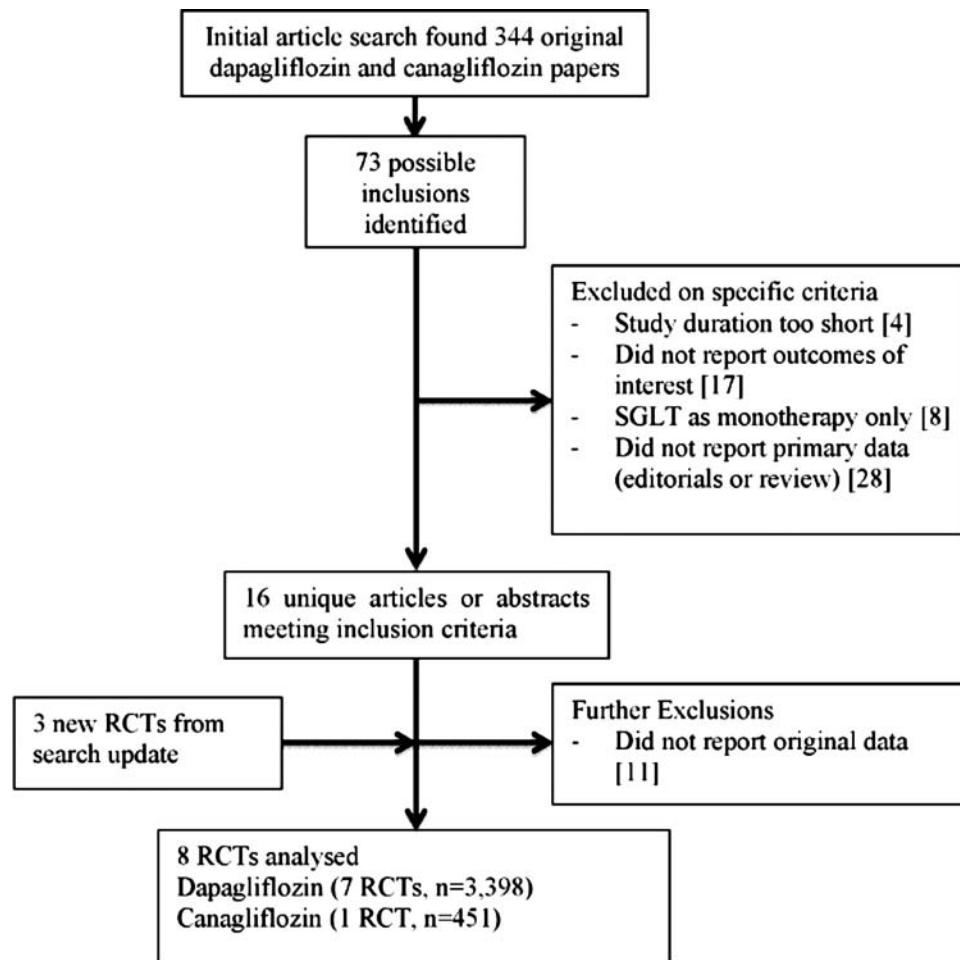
Initial article search found 344 original dapagliflozin and canagliflozin papers

73 possible inclusions identified

Excluded on specific criteria
- Study duration too short [4]
- Did not report outcomes of interest [17]
- SGLT as monotherapy only [8]
- Did not report primary data (editorials or review) [28]

16 unique articles or abstracts meeting inclusion criteria

3 new RCTs from search update

Further Exclusions
- Did not report original data [11]

8 RCTs analysed
Dapagliflozin (7 RCTs, n=3,398)
Canagliflozin (1 RCT, n=451)